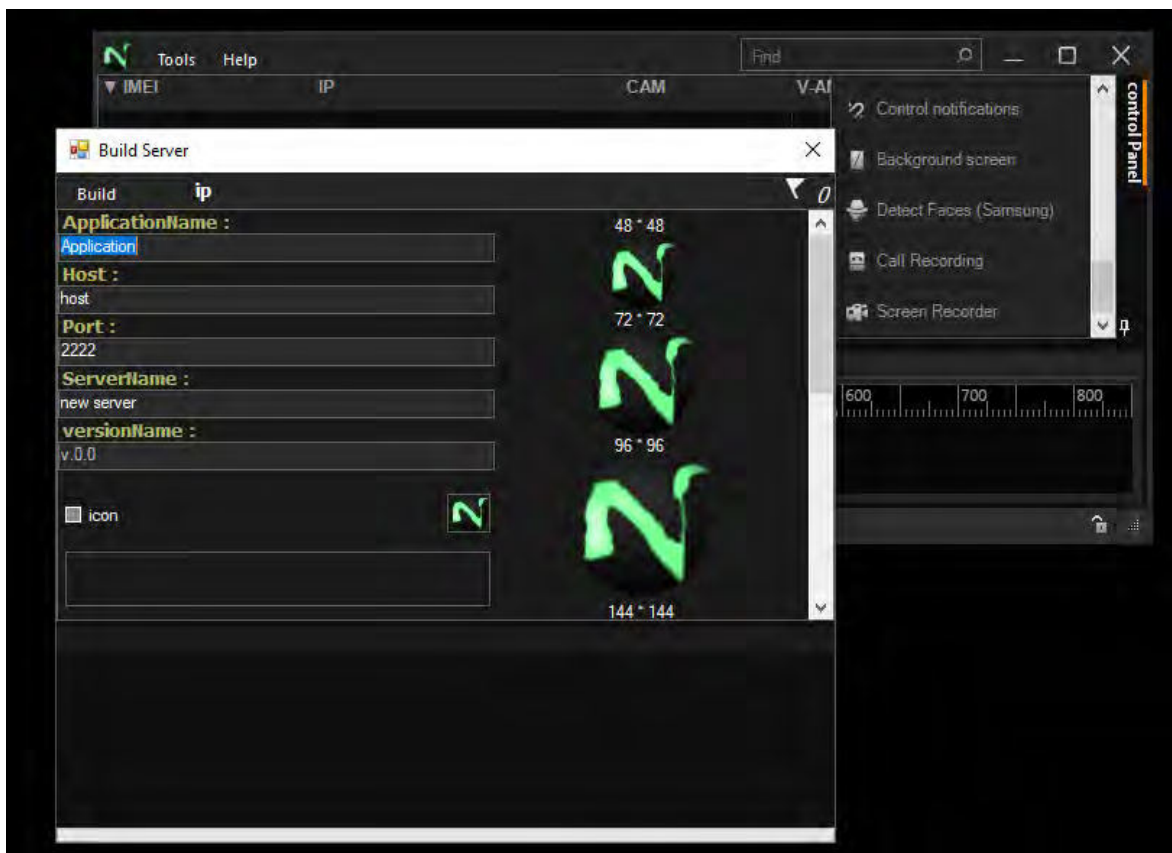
Tools Help
Find
▼ IMEI IP CAM V-AI
Control notifications
Background screen
Detect Faces (Samsung)
Call Recording
Screen Recorder
control Panel
600 700 800

Build Server
Build ip
0
ApplicationName :
Application
Host :
host
Port :
2222
ServerName :
new server
versionName :
v.0.0
icon
48 * 48
72 * 72
96 * 96
144 * 144